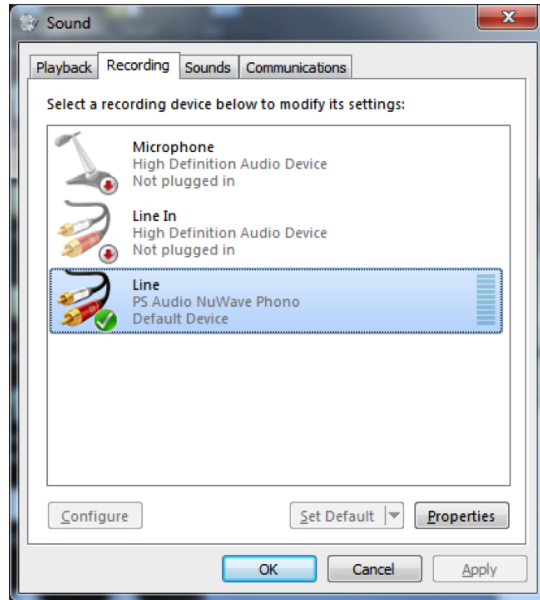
Sound

Playback | Recording | Sounds | Communications

Select a recording device below to modify its settings:

Microphone
High Definition Audio Device
Not plugged in

Line In
High Definition Audio Device
Not plugged in

Line
PS Audio NuWave Phono
Default Device

Configure

Set Default

Properties

OK

Cancel

Apply